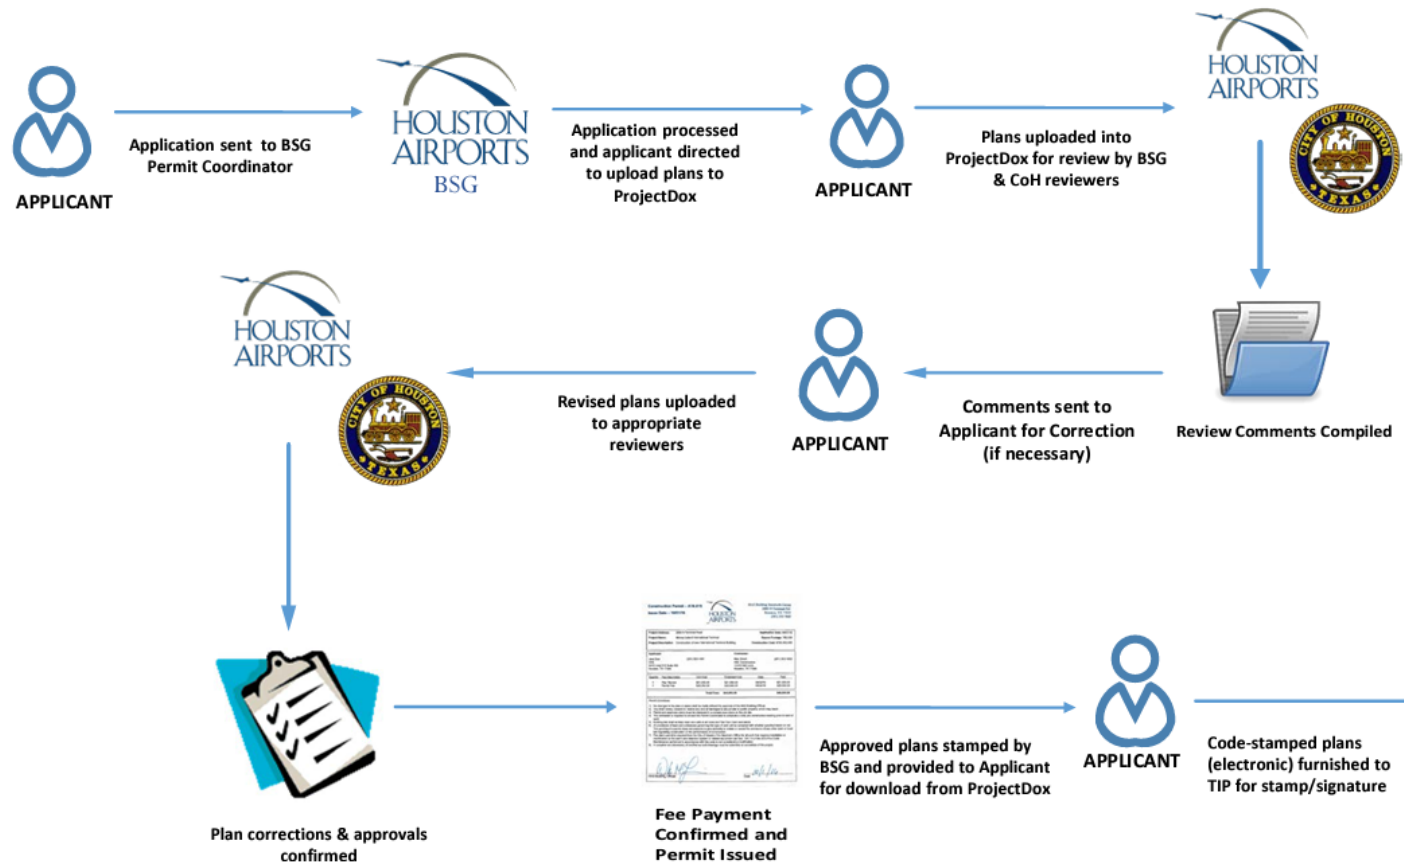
APPLICANT

Application sent to BSG Permit Coordinator

HOUSTON AIRPORTS BSG

Application processed and applicant directed to upload plans to ProjectDox

APPLICANT

Plans uploaded into ProjectDox for review by BSG & CoH reviewers

HOUSTON AIRPORTS

CITY OF HOUSTON TEXAS

Review Comments Compiled

Comments sent to Applicant for Correction (if necessary)

APPLICANT

Revised plans uploaded to appropriate reviewers

HOUSTON AIRPORTS

CITY OF HOUSTON TEXAS

Plan corrections & approvals confirmed

Fee Payment Confirmed and Permit Issued

Approved plans stamped by BSG and provided to Applicant for download from ProjectDox

APPLICANT

Code-stamped plans (electronic) furnished to TIP for stamp/signature